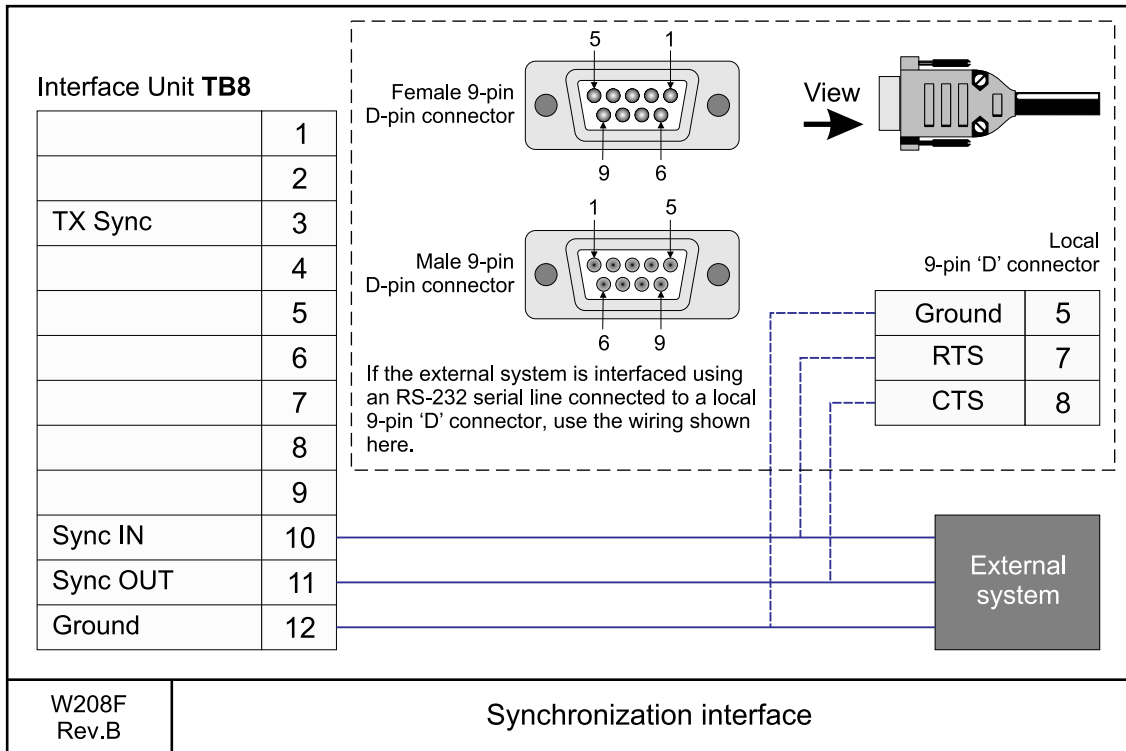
Interface Unit **TB8**

| | |
|---|---|
| | 1 |
| | 2 |
| TX Sync | 3 |
| | 4 |
| | 5 |
| | 6 |
| | 7 |
| | 8 |
| | 9 |
| Sync IN | 10 |
| Sync OUT | 11 |
| Ground | 12 |

5 1
Female 9-pin D-pin connector
9 6

View

1 5
Male 9-pin D-pin connector
6 9

If the external system is interfaced using an RS-232 serial line connected to a local 9-pin 'D' connector, use the wiring shown here.

Local 9-pin 'D' connector

| | |
|---|---|
| Ground | 5 |
| RTS | 7 |
| CTS | 8 |

External system

W208F Rev.B

Synchronization interface